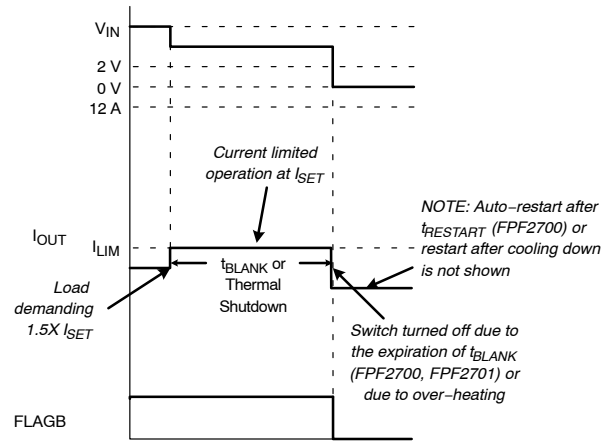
$V_{IN}$

2 V

0 V

12 A

*Current limited operation at $I_{SET}$*

*NOTE: Auto−restart after $t_{RESTART}$ (FPF2700) or restart after cooling down is not shown*

$I_{OUT}$

$I_{LIM}$

$t_{BLANK}$ or Thermal Shutdown

*Load demanding 1.5X $I_{SET}$*

*Switch turned off due to the expiration of $t_{BLANK}$ (FPF2700, FPF2701) or due to over−heating*

FLAGB